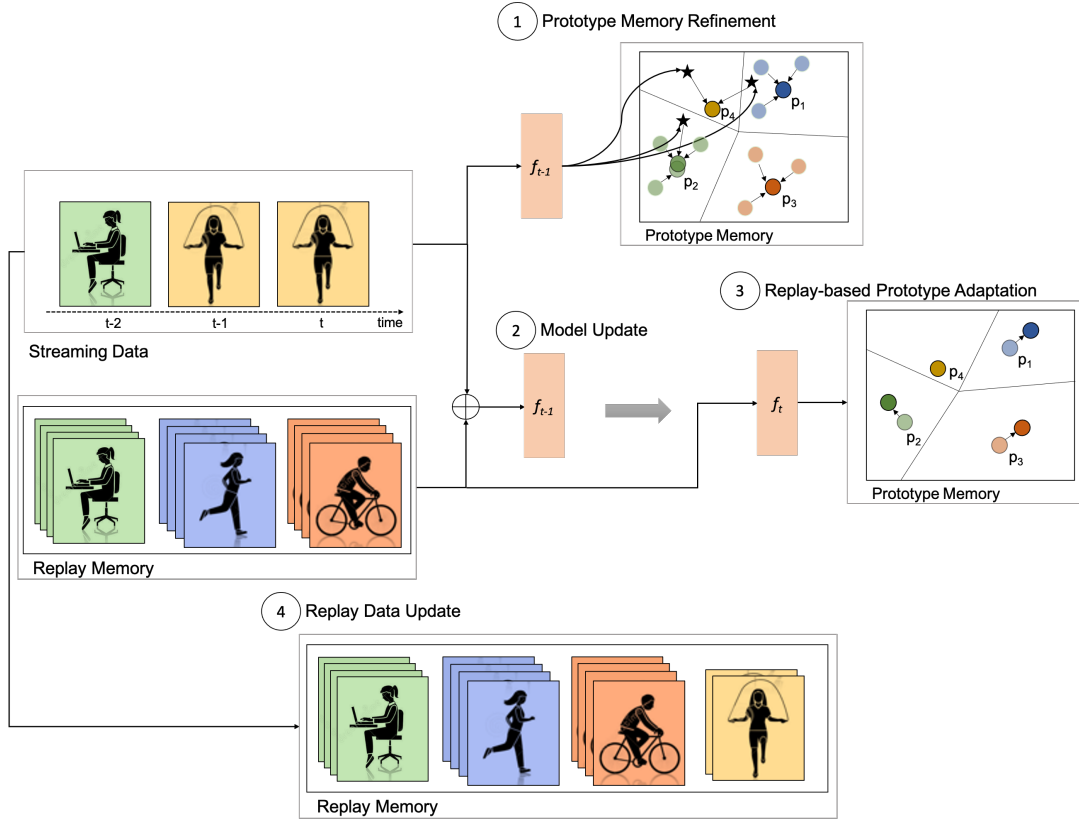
1 Prototype Memory Refinement

$f_{t-1}$

$p_4$ $p_1$ $p_2$ $p_3$

Prototype Memory

t-2 t-1 t time

Streaming Data

2 Model Update

$f_{t-1}$

$f_t$

3 Replay-based Prototype Adaptation

$p_4$ $p_1$ $p_2$ $p_3$

Prototype Memory

Replay Memory

4 Replay Data Update

Replay Memory